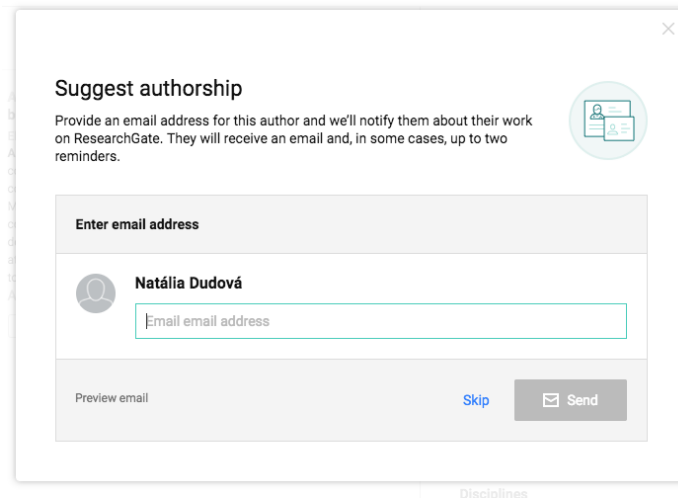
Suggest authorship

Provide an email address for this author and we'll notify them about their work on ResearchGate. They will receive an email and, in some cases, up to two reminders.

Enter email address

Natália Dudová

Email email address

Preview email

Skip

Send

Disciplines